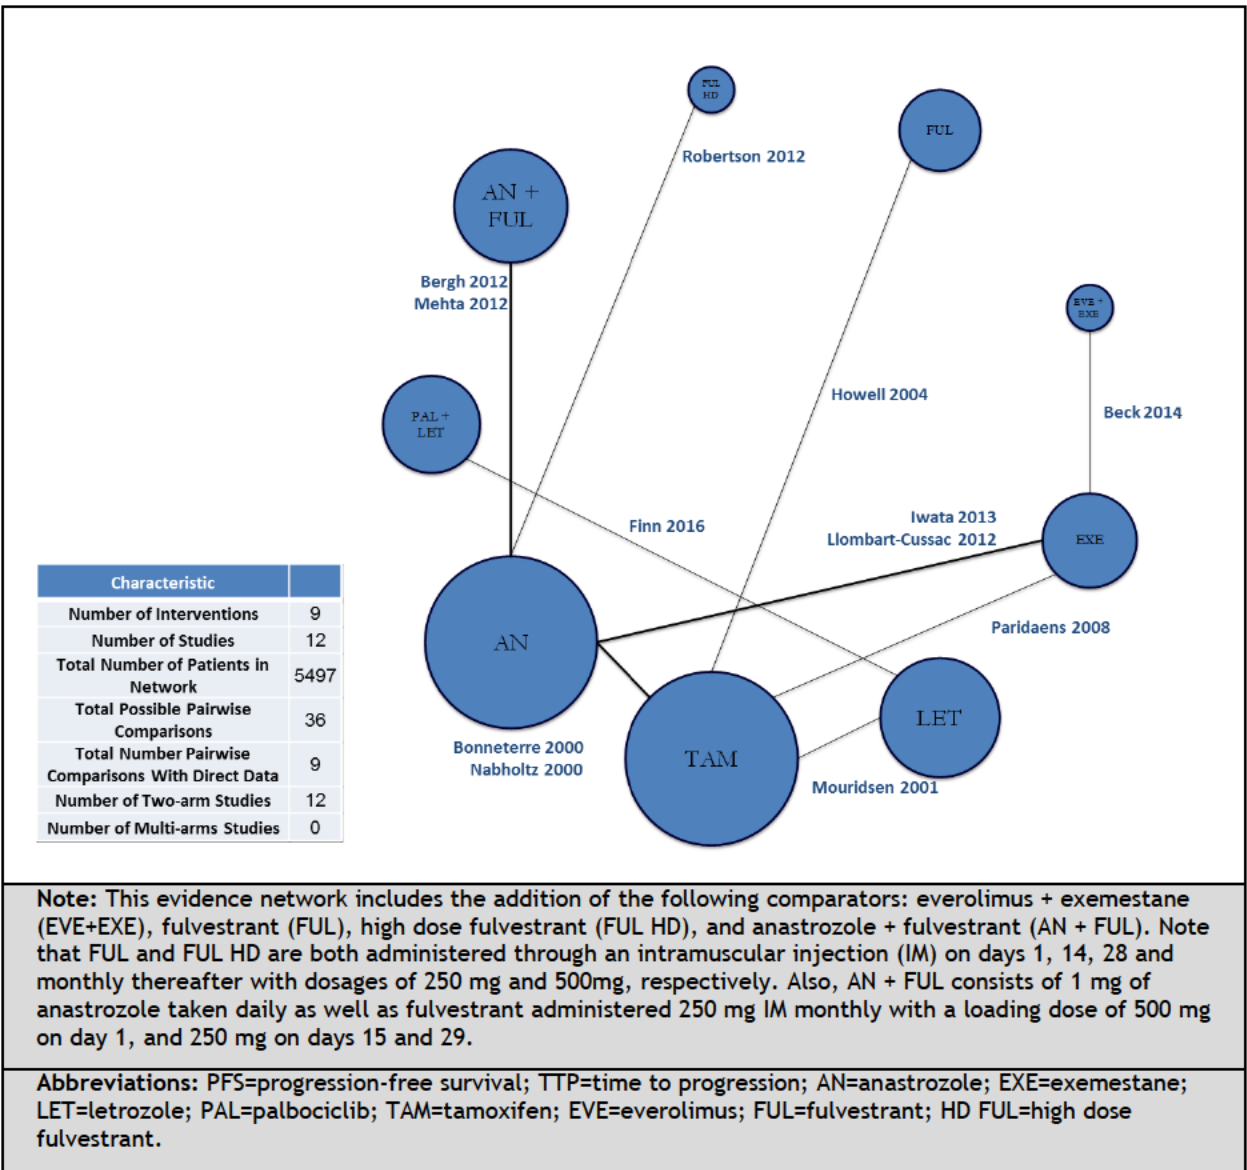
FUL HD

FUL

AN + FUL

Robertson 2012

Bergh 2012
Mehta 2012

EVE + EXE

PAL + LET

Howell 2004

Beck 2014

Finn 2016

Iwata 2013
Llombart-Cussac 2012

EXE

| Characteristic | |
|---|---|
| Number of Interventions | 9 |
| Number of Studies | 12 |
| Total Number of Patients in Network | 5497 |
| Total Possible Pairwise Comparisons | 36 |
| Total Number Pairwise Comparisons With Direct Data | 9 |
| Number of Two-arm Studies | 12 |
| Number of Multi-arms Studies | 0 |

AN

Paridaens 2008

LET

TAM

Bonneterre 2000
Nabholtz 2000

Mouridsen 2001

Note: This evidence network includes the addition of the following comparators: everolimus + exemestane (EVE+EXE), fulvestrant (FUL), high dose fulvestrant (FUL HD), and anastrozole + fulvestrant (AN + FUL). Note that FUL and FUL HD are both administered through an intramuscular injection (IM) on days 1, 14, 28 and monthly thereafter with dosages of 250 mg and 500mg, respectively. Also, AN + FUL consists of 1 mg of anastrozole taken daily as well as fulvestrant administered 250 mg IM monthly with a loading dose of 500 mg on day 1, and 250 mg on days 15 and 29.

Abbreviations: PFS=progression-free survival; TTP=time to progression; AN=anastrozole; EXE=exemestane; LET=letrozole; PAL=palbociclib; TAM=tamoxifen; EVE=everolimus; FUL=fulvestrant; HD FUL=high dose fulvestrant.